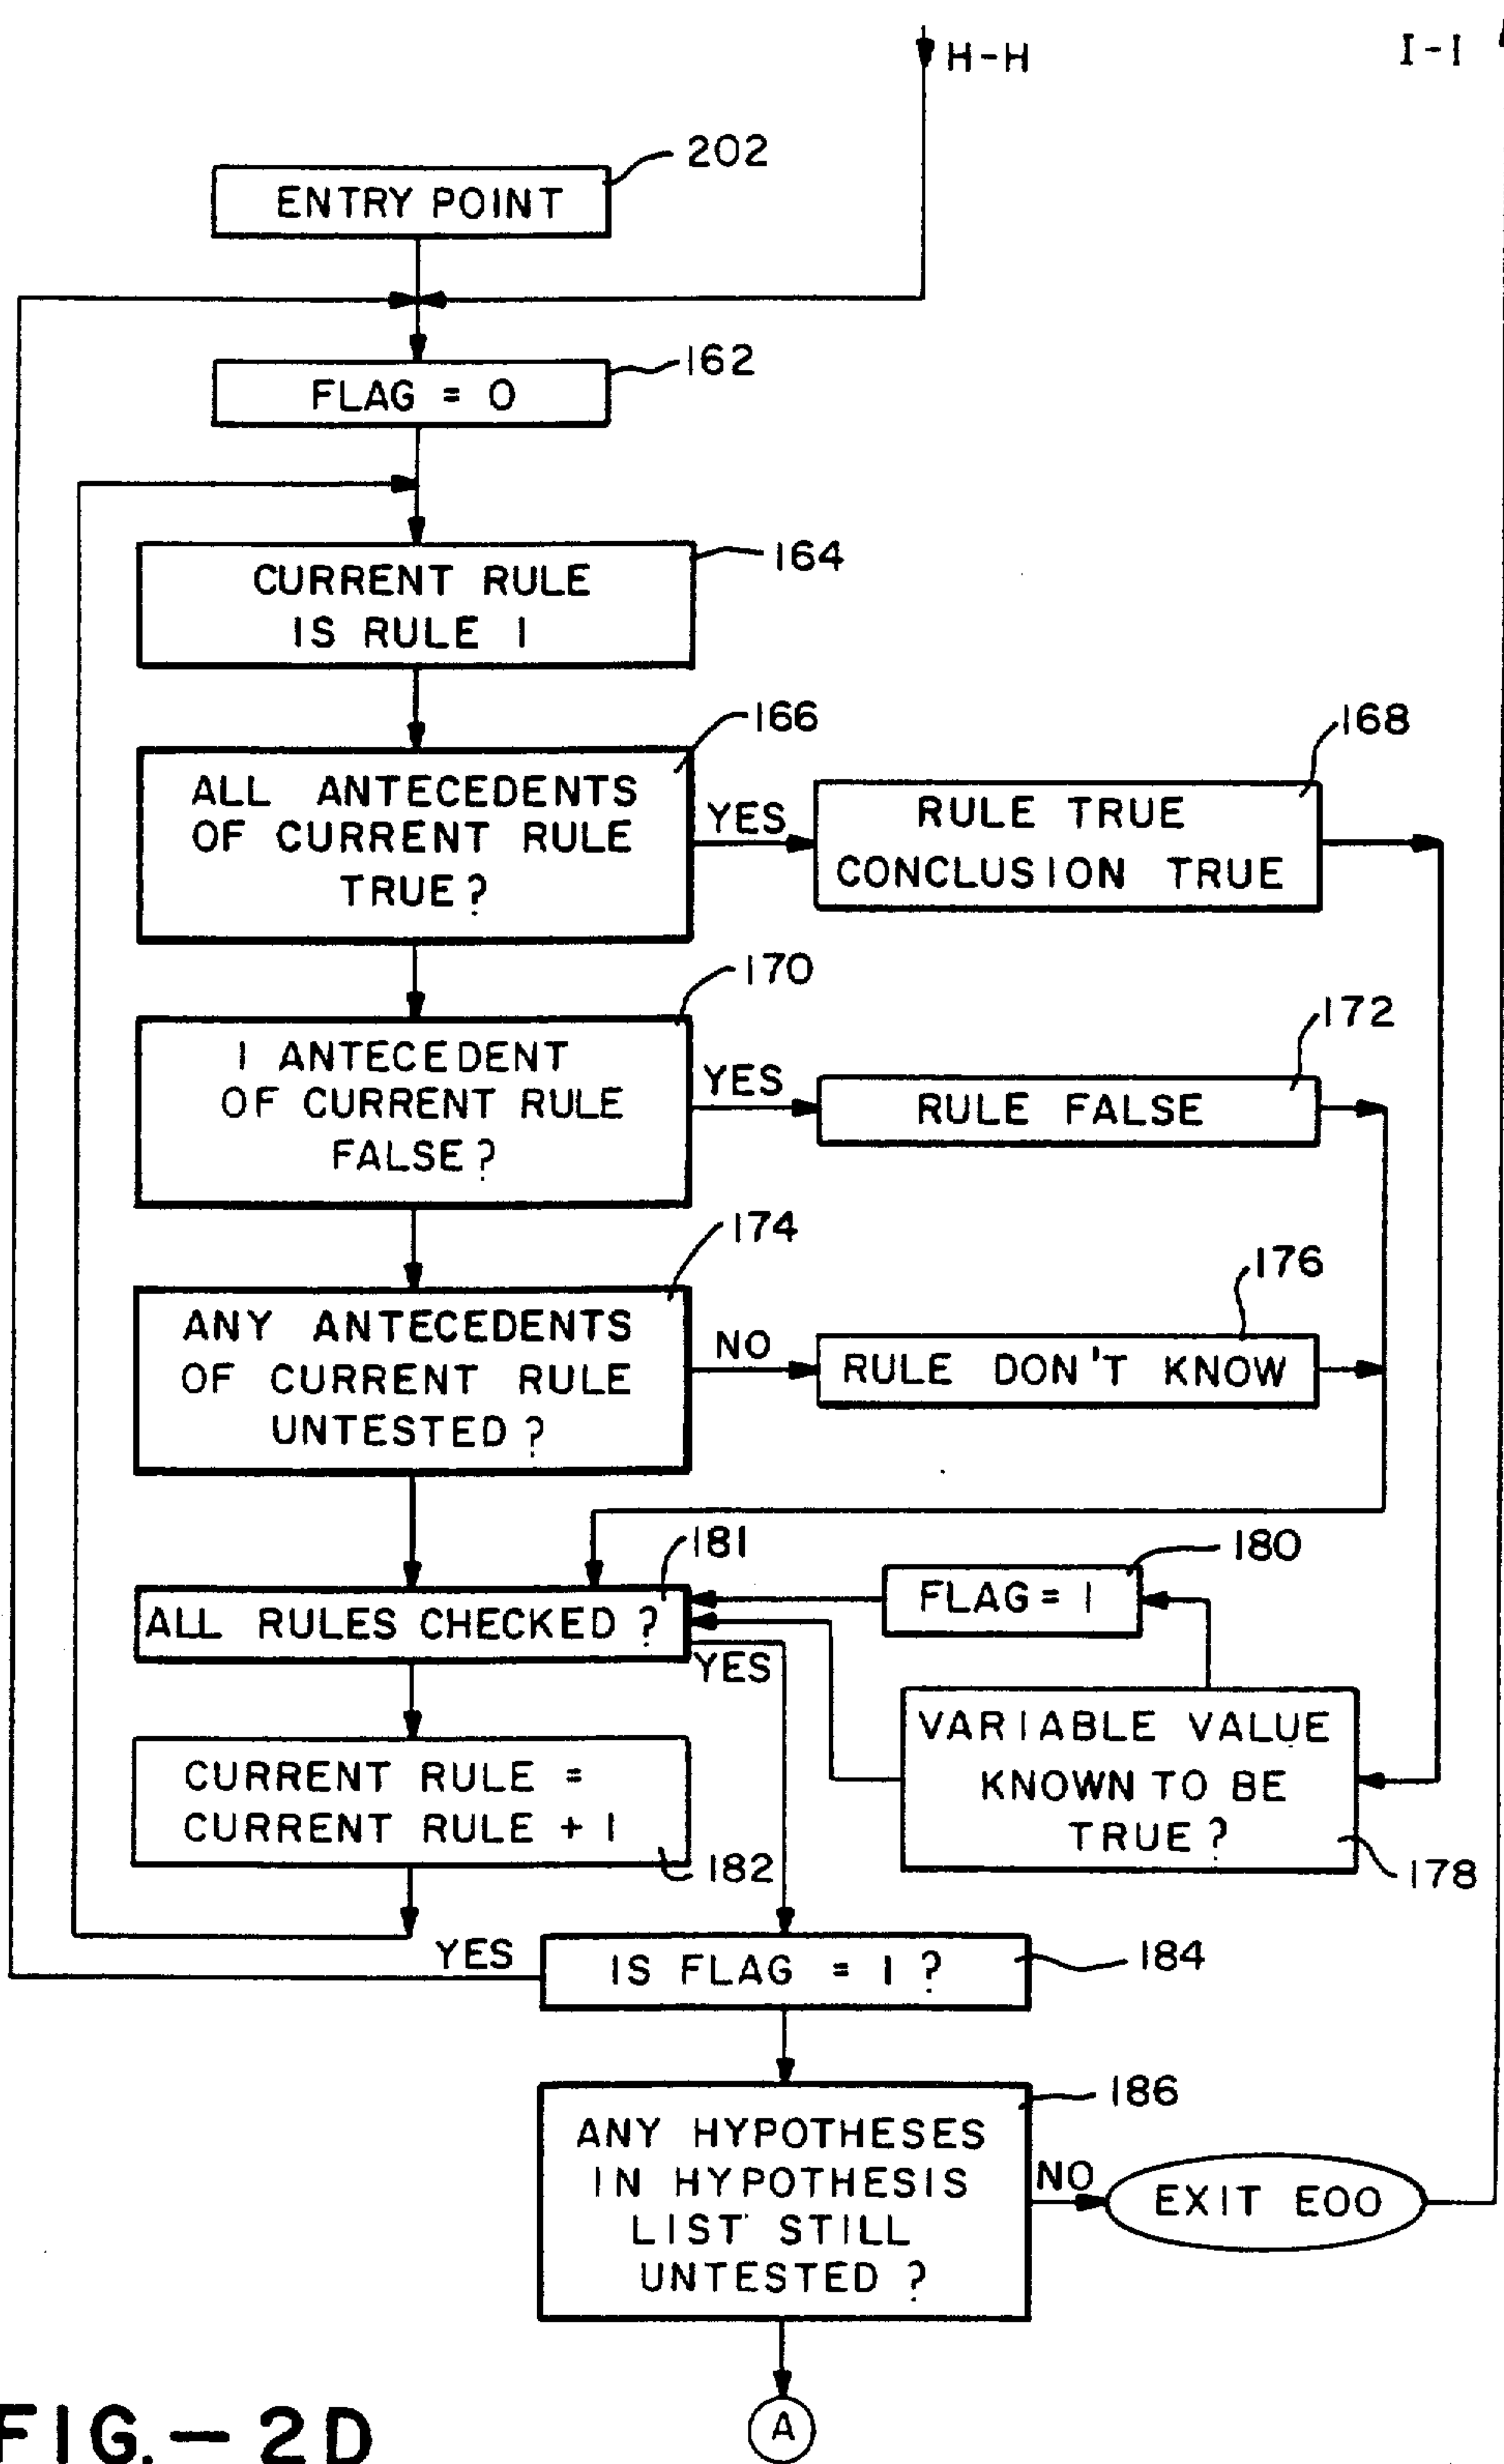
H-H

I-I

202

ENTRY POINT

162

FLAG = O

164

CURRENT RULE IS RULE I

166

ALL ANTECEDENTS OF CURRENT RULE TRUE?

YES

168

RULE TRUE CONCLUSION TRUE

170

I ANTECEDENT OF CURRENT RULE FALSE?

YES

172

RULE FALSE

174

ANY ANTECEDENTS OF CURRENT RULE UNTESTED?

NO

176

RULE DON'T KNOW

181

180

ALL RULES CHECKED ?

FLAG = I

YES

VARIABLE VALUE KNOWN TO BE TRUE?

CURRENT RULE = CURRENT RULE + I

182

178

YES

IS FLAG = I ?

184

186

ANY HYPOTHESES IN HYPOTHESIS LIST STILL UNTESTED ?

NO

EXIT EOO

FIG.—2D

A